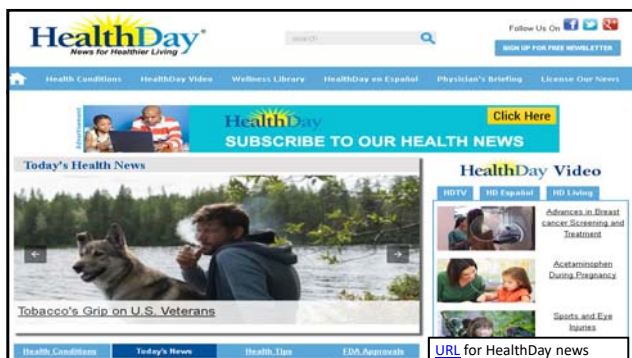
HealthDay®
News for Healthier Living

search

Follow Us On

SIGN UP FOR FREE NEWSLETTER

Health Conditions | HealthDay Video | Wellness Library | HealthDay en Español | Physician's Briefing | License Our News

Advertisement

HealthDay

Click Here

SUBSCRIBE TO OUR HEALTH NEWS

Today's Health News

Tobacco's Grip on U.S. Veterans

HealthDay Video

HDTV | HD Español | HD Living

Advances in Breast cancer Screening and Treatment

Acetaminophen During Pregnancy

Sports and Eye Injuries

Health Conditions | Today's News | Health Tips | FDA Approvals

URL for HealthDay news